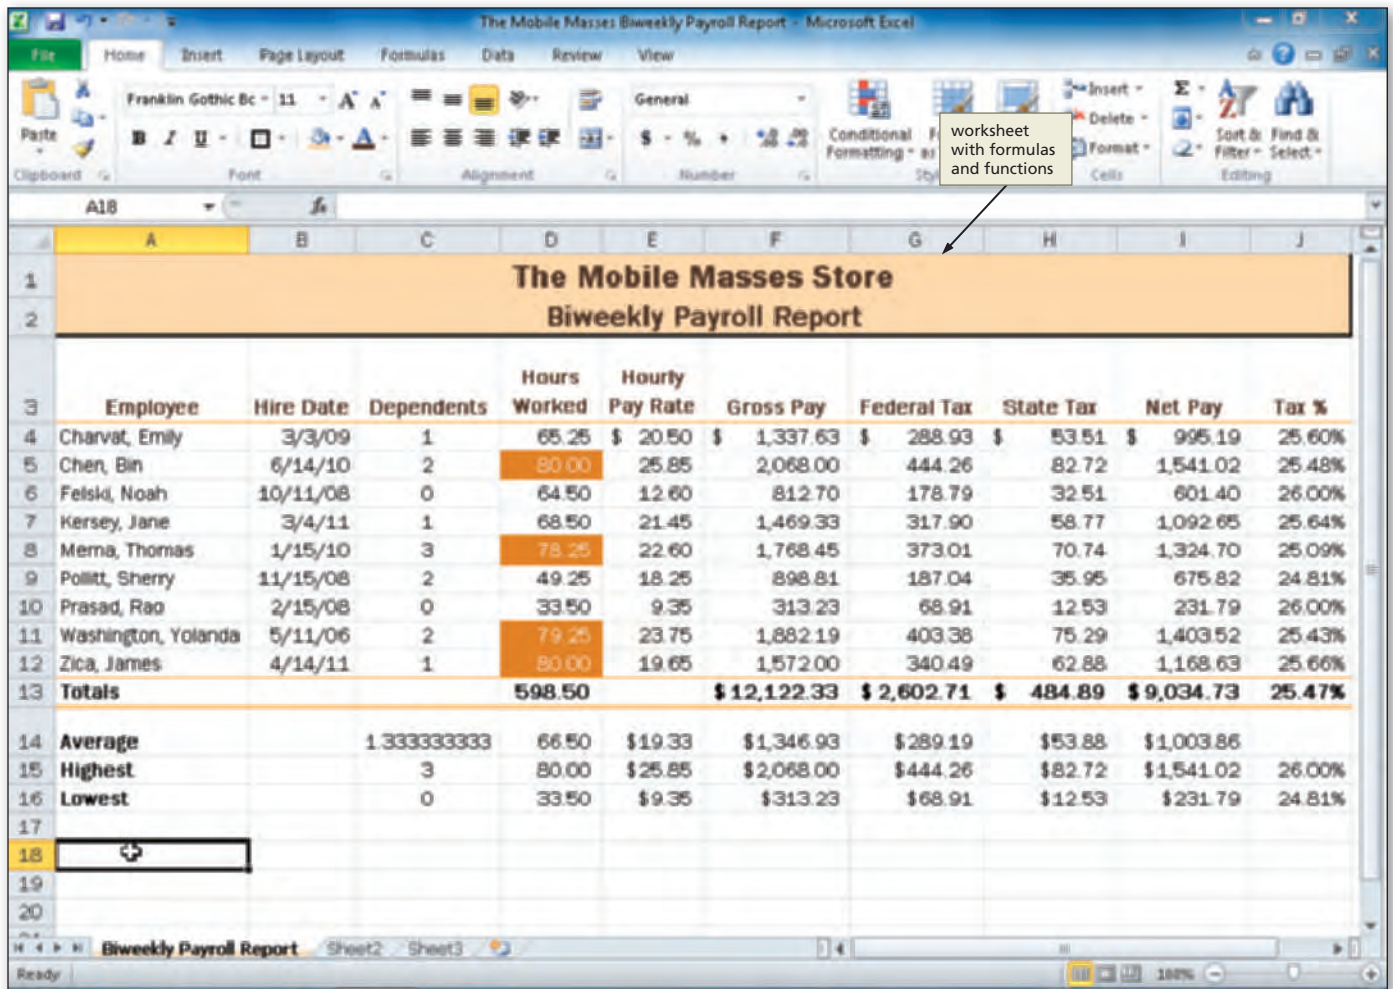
The Mobile Masses Biweekly Payroll Report - Microsoft Excel

File Home Insert Page Layout Formulas Data Review View

Paste Clipboard
Franklin Gothic Bc 11
B I U
Font
Alignment
General
$ % ,
Number
Conditional Formatting
Styles
Insert Delete Format
Cells
Sort & Filter Find & Select
Editing

worksheet with formulas and functions

A18

| | A | B | C | D | E | F | G | H | I | J |
|---|---|---|---|---|---|---|---|---|---|---|
| 1 | The Mobile Masses Store | | | | | | | | | |
| 2 | Biweekly Payroll Report | | | | | | | | | |
| 3 | Employee | Hire Date | Dependents | Hours Worked | Hourly Pay Rate | Gross Pay | Federal Tax | State Tax | Net Pay | Tax % |
| 4 | Charvat, Emily | 3/3/09 | 1 | 65.25 | $ 20.50 | $ 1,337.63 | $ 288.93 | $ 53.51 | $ 995.19 | 25.60% |
| 5 | Chen, Bin | 6/14/10 | 2 | 80.00 | 25.85 | 2,068.00 | 444.26 | 82.72 | 1,541.02 | 25.48% |
| 6 | Felski, Noah | 10/11/08 | 0 | 64.50 | 12.60 | 812.70 | 178.79 | 32.51 | 601.40 | 26.00% |
| 7 | Kersey, Jane | 3/4/11 | 1 | 68.50 | 21.45 | 1,469.33 | 317.90 | 58.77 | 1,092.65 | 25.64% |
| 8 | Mema, Thomas | 1/15/10 | 3 | 78.25 | 22.60 | 1,768.45 | 373.01 | 70.74 | 1,324.70 | 25.09% |
| 9 | Pollitt, Sherry | 11/15/08 | 2 | 49.25 | 18.25 | 898.81 | 187.04 | 35.95 | 675.82 | 24.81% |
| 10 | Prasad, Rao | 2/15/08 | 0 | 33.50 | 9.35 | 313.23 | 68.91 | 12.53 | 231.79 | 26.00% |
| 11 | Washington, Yolanda | 5/11/06 | 2 | 79.25 | 23.75 | 1,882.19 | 403.38 | 75.29 | 1,403.52 | 25.43% |
| 12 | Zica, James | 4/14/11 | 1 | 80.00 | 19.65 | 1,572.00 | 340.49 | 62.88 | 1,168.63 | 25.66% |
| 13 | Totals | | | 598.50 | | $ 12,122.33 | $ 2,602.71 | $ 484.89 | $ 9,034.73 | 25.47% |
| 14 | Average | | 1.333333333 | 66.50 | $19.33 | $1,346.93 | $289.19 | $53.88 | $1,003.86 | |
| 15 | Highest | | 3 | 80.00 | $25.85 | $2,068.00 | $444.26 | $82.72 | $1,541.02 | 26.00% |
| 16 | Lowest | | 0 | 33.50 | $9.35 | $313.23 | $68.91 | $12.53 | $231.79 | 24.81% |
| 17 | | | | | | | | | | |
| 18 | | | | | | | | | | |
| 19 | | | | | | | | | | |
| 20 | | | | | | | | | | |

Biweekly Payroll Report Sheet2 Sheet3
Ready 100%